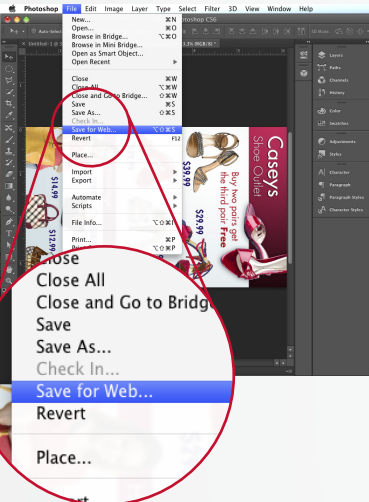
Photoshop File Edit Image Layer Type Select Filter 3D View Window Help

New... ⌘N
Open... ⌘O
Browse in Bridge... ⌥⌘O
Browse in Mini Bridge...
Open as Smart Object...
Open Recent

Close ⌘W
Close All ⌥⌘W
Close and Go to Bridge... ⇧⌘W
Save ⌘S
Save As... ⇧⌘S
Check In...
Save for Web... ⌥⇧⌘S
Revert F12

Place...

Import
Export

Automate
Scripts

File Info... ⌥⇧⌘I

Print... ⌘P
Print One Copy ⌥⇧⌘P

hotoshop CS6

Layers
Paths
Channels
History
Color
Swatches
Adjustments
Styles
Character
Paragraph
Paragraph Styles
Character Styles

Caseys
Shoe Outlet
Buy two pairs get the third pair Free
$39.99
$29.99
$14.99
$12.99

Close
Close All
Close and Go to Bridg
Save
Save As...
Check In...
Save for Web...
Revert

Place...